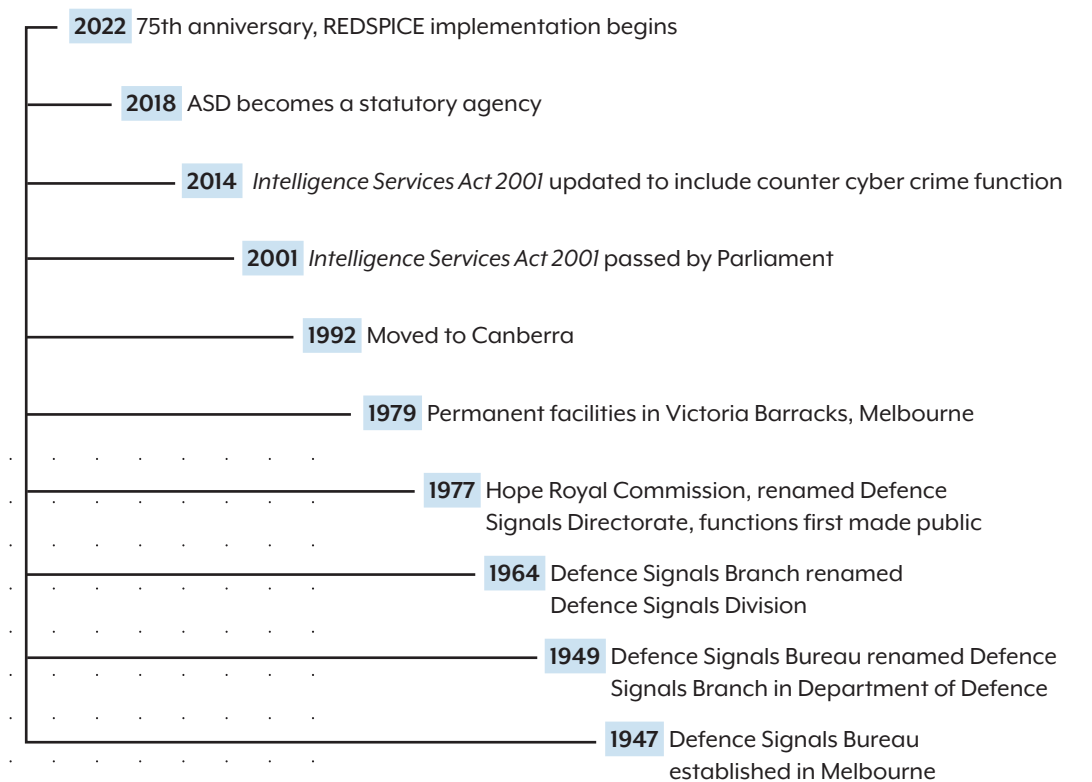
2022 75th anniversary, REDSPICE implementation begins

2018 ASD becomes a statutory agency

2014 *Intelligence Services Act 2001* updated to include counter cyber crime function

2001 *Intelligence Services Act 2001* passed by Parliament

1992 Moved to Canberra

1979 Permanent facilities in Victoria Barracks, Melbourne

1977 Hope Royal Commission, renamed Defence Signals Directorate, functions first made public

1964 Defence Signals Branch renamed Defence Signals Division

1949 Defence Signals Bureau renamed Defence Signals Branch in Department of Defence

1947 Defence Signals Bureau established in Melbourne